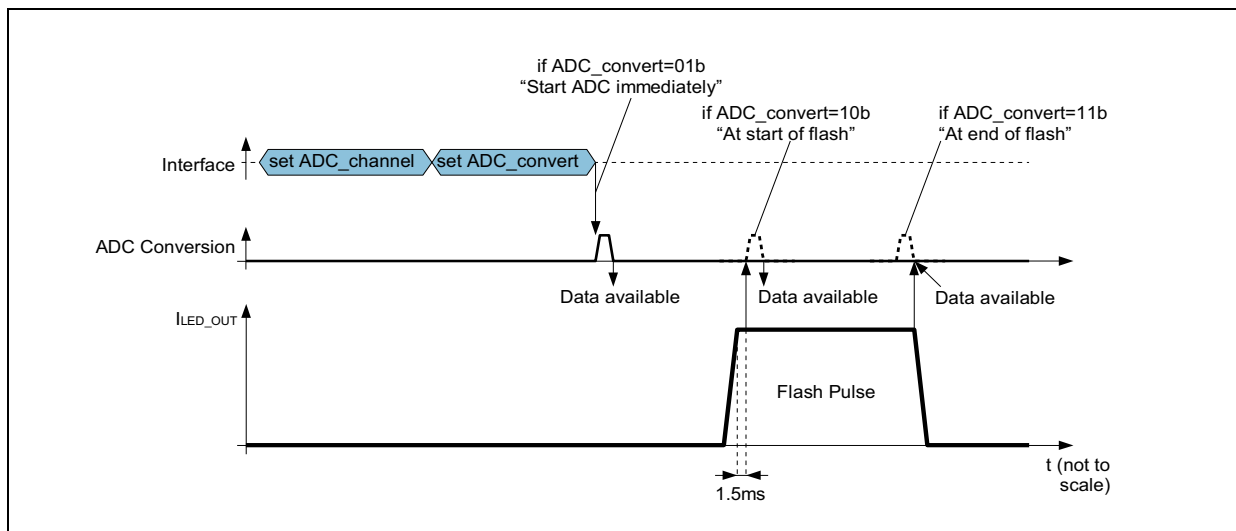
if ADC_convert=01b
“Start ADC immediately”

if ADC_convert=10b
“At start of flash”

if ADC_convert=11b
“At end of flash”

Interface

set ADC_channel

set ADC_convert

ADC Conversion

Data available

Data available

Data available

$I_{LED\_OUT}$

Flash Pulse

t (not to scale)

1.5ms